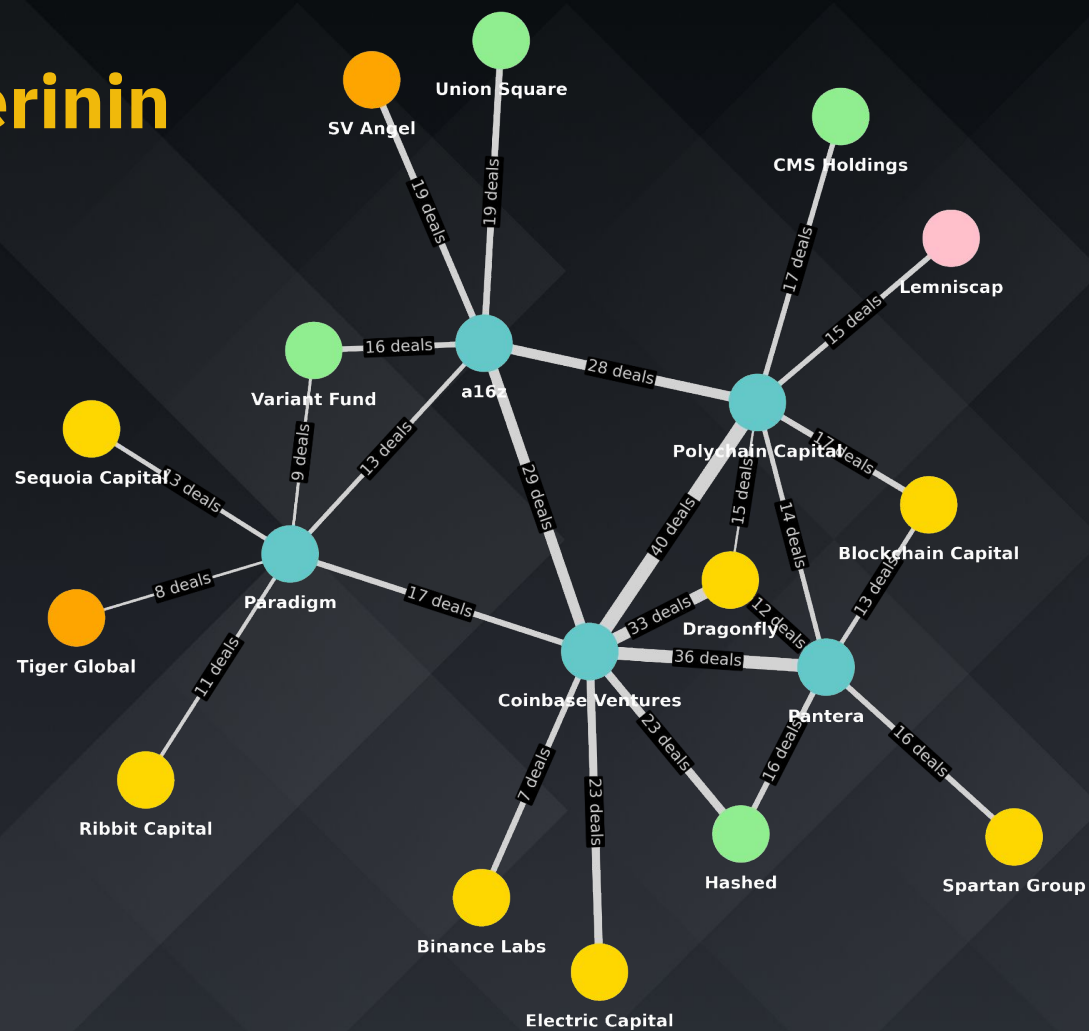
erinin

Union Square
SV Angel
19 deals
19 deals
CMS Holdings
Lemniscap
17 deals
15 deals
16 deals
Variant Fund
a16z
28 deals
Polychain Capital
Sequoia Capital
13 deals
9 deals
13 deals
29 deals
17 deals
Blockchain Capital
15 deals
14 deals
40 deals
Paradigm
8 deals
17 deals
Tiger Global
11 deals
33 deals
Dragonfly
12 deals
13 deals
36 deals
Coinbase Ventures
Pantera
23 deals
16 deals
16 deals
7 deals
23 deals
Ribbit Capital
Hashed
Spartan Group
Binance Labs
Electric Capital